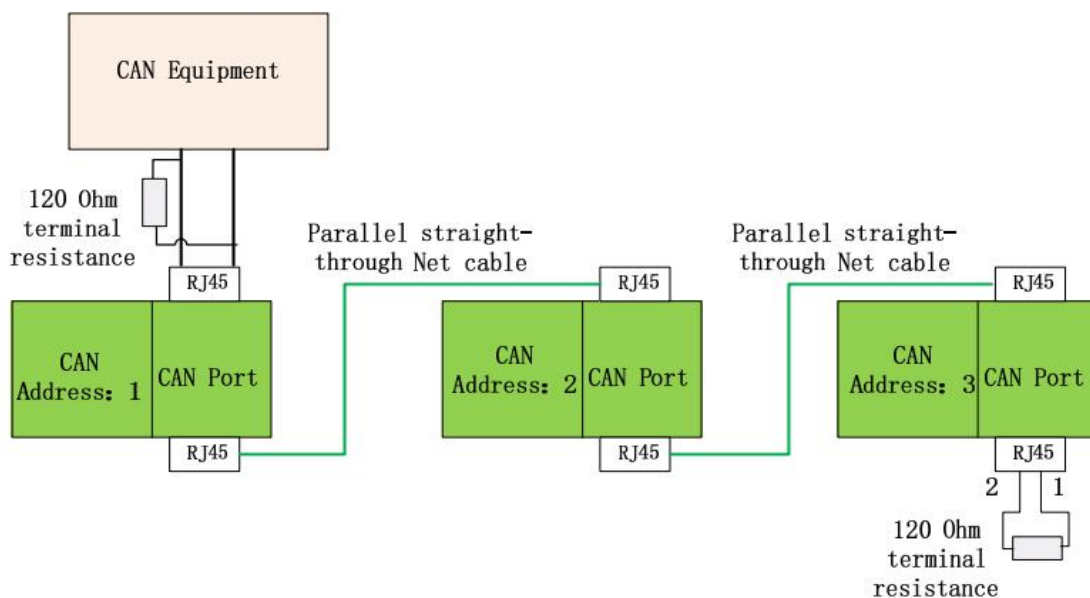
CAN Equipment

120 Ohm terminal resistance

RJ45

CAN Address: 1

CAN Port

RJ45

Parallel straight-through Net cable

RJ45

CAN Address: 2

CAN Port

RJ45

Parallel straight-through Net cable

RJ45

CAN Address: 3

CAN Port

RJ45

2

1

120 Ohm terminal resistance